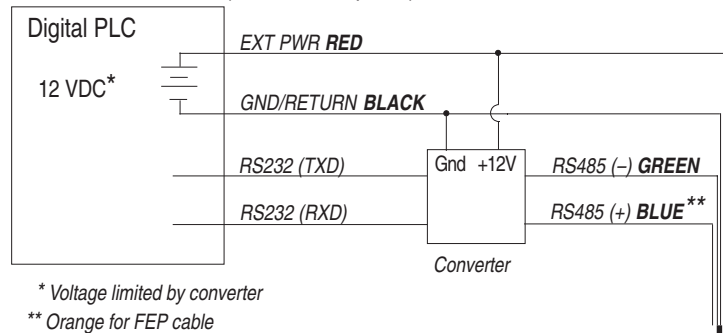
Digital PLC

12 VDC*

EXT PWR **RED**

GND/RETURN **BLACK**

Gnd +12V

RS232 (TXD)

RS485 (–) **GREEN**

RS232 (RXD)

RS485 (+) **BLUE****

Converter

* Voltage limited by converter

** Orange for FEP cable